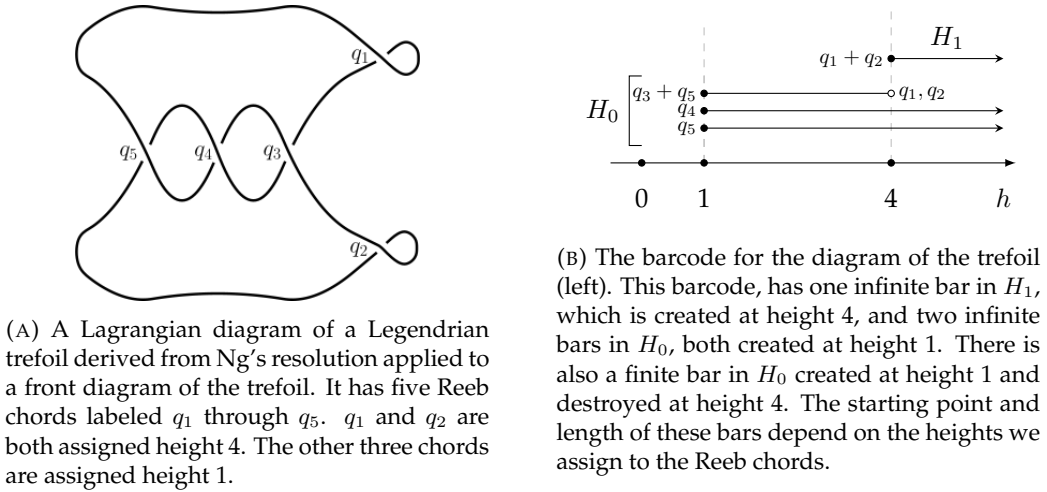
$q_1$

$q_5$ $q_4$ $q_3$

$q_2$

(A) A Lagrangian diagram of a Legendrian trefoil derived from Ng's resolution applied to a front diagram of the trefoil. It has five Reeb chords labeled $q_1$ through $q_5$. $q_1$ and $q_2$ are both assigned height 4. The other three chords are assigned height 1.

$H_1$

$q_1 + q_2$

$H_0$ $q_3 + q_5$ $q_1, q_2$

$q_4$

$q_5$

0 1 4 $h$

(B) The barcode for the diagram of the trefoil (left). This barcode, has one infinite bar in $H_1$, which is created at height 4, and two infinite bars in $H_0$, both created at height 1. There is also a finite bar in $H_0$ created at height 1 and destroyed at height 4. The starting point and length of these bars depend on the heights we assign to the Reeb chords.